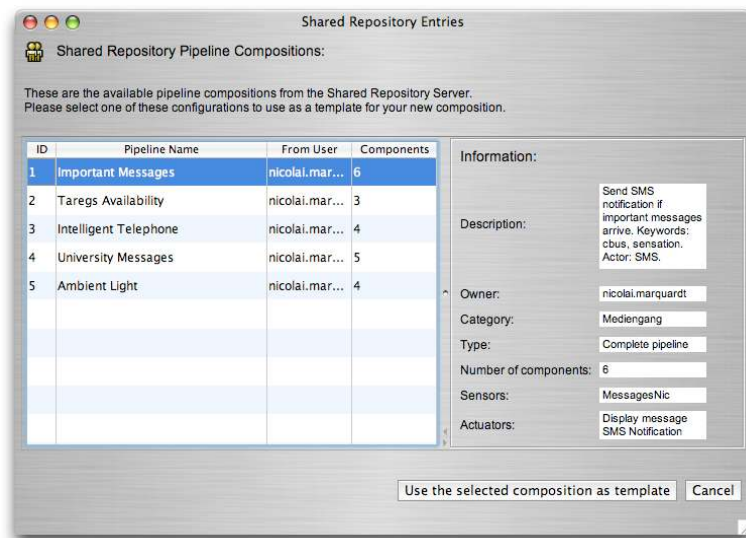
Shared Repository Entries

Shared Repository Pipeline Compositions:

These are the available pipeline compositions from the Shared Repository Server.
Please select one of these configurations to use as a template for your new composition.

| ID | Pipeline Name | From User | Components |
|---|---|---|---|
| 1 | Important Messages | nicolai.mar... | 6 |
| 2 | Taregs Availability | nicolai.mar... | 3 |
| 3 | Intelligent Telephone | nicolai.mar... | 4 |
| 4 | University Messages | nicolai.mar... | 5 |
| 5 | Ambient Light | nicolai.mar... | 4 |

Information:

Description: Send SMS notification if important messages arrive. Keywords: cbus, sensation. Actor: SMS.

Owner: nicolai.marquardt

Category: Mediengang

Type: Complete pipeline

Number of components: 6

Sensors: MessagesNic

Actuators: Display message SMS Notification

Use the selected composition as template

Cancel